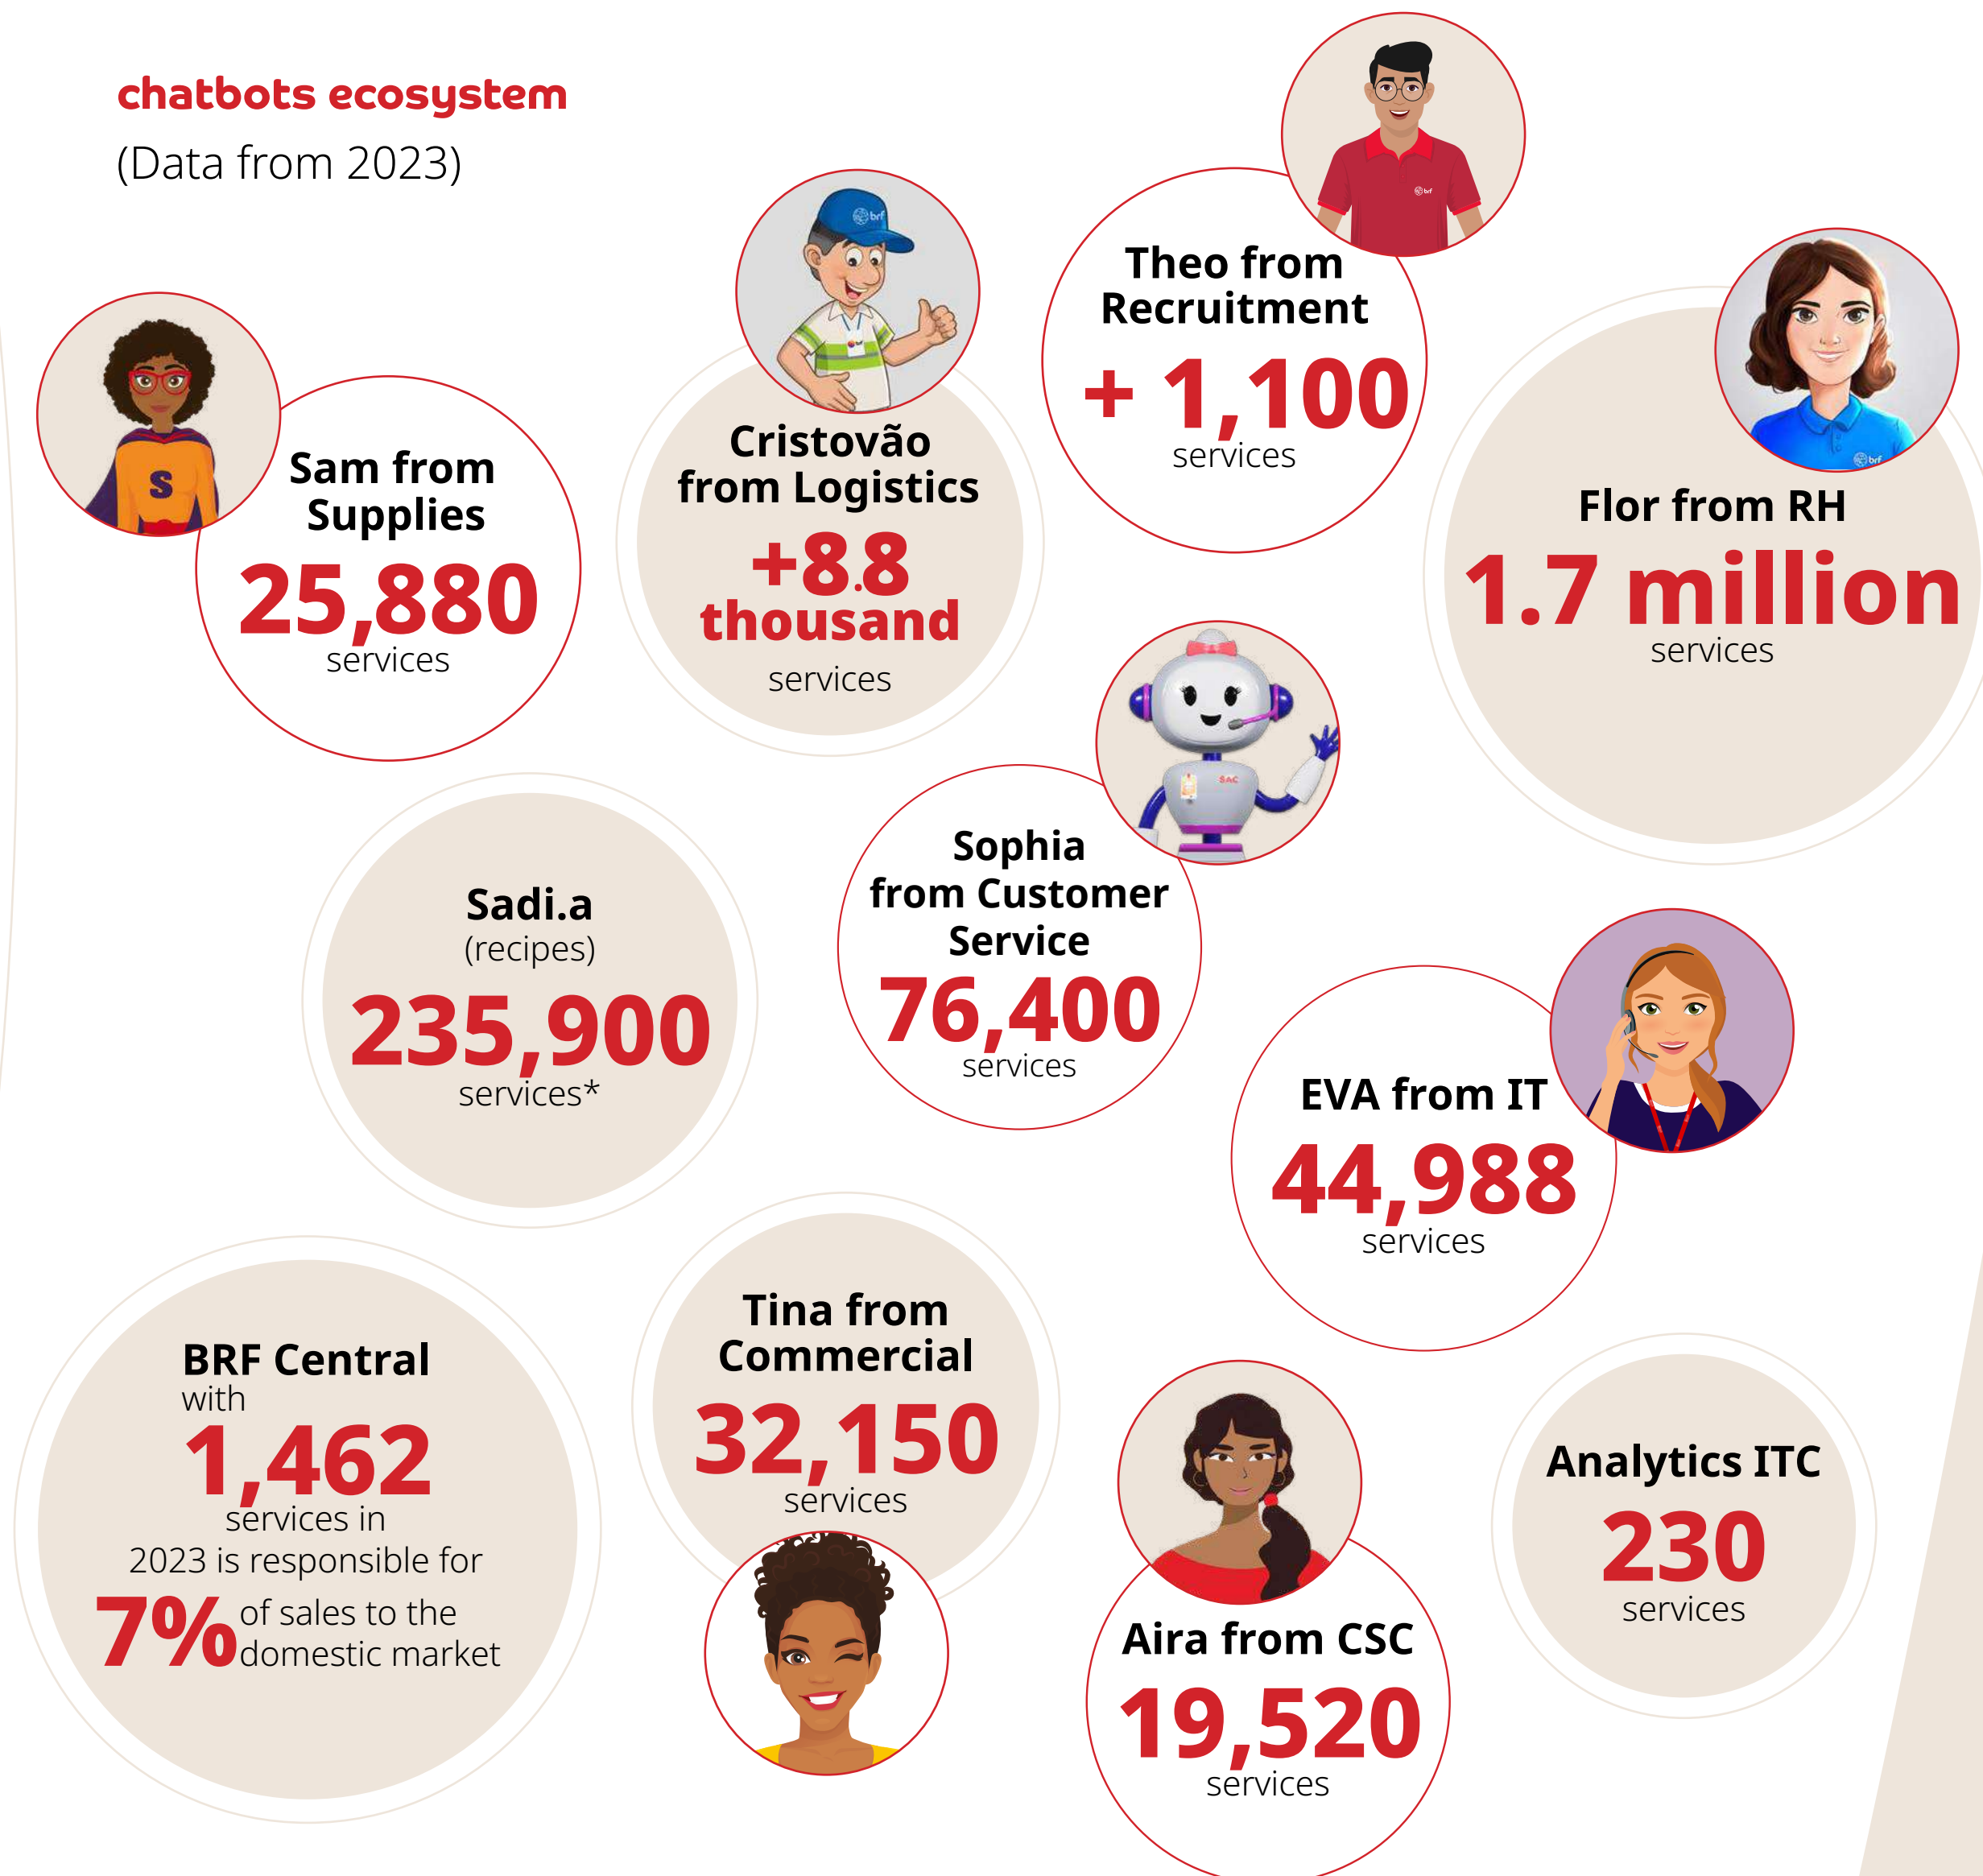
chatbots ecosystem
(Data from 2023)

Sam from Supplies
25,880
services

Cristovão from Logistics
+8.8 thousand
services

Theo from Recruitment
+ 1,100
services

Flor from RH
1.7 million
services

Sadi.a
(recipes)
235,900
services*

Sophia from Customer Service
76,400
services

EVA from IT
44,988
services

BRF Central
with
1,462
services in 2023 is responsible for
7% of sales to the domestic market

Tina from Commercial
32,150
services

Aira from CSC
19,520
services

Analytics ITC
230
services